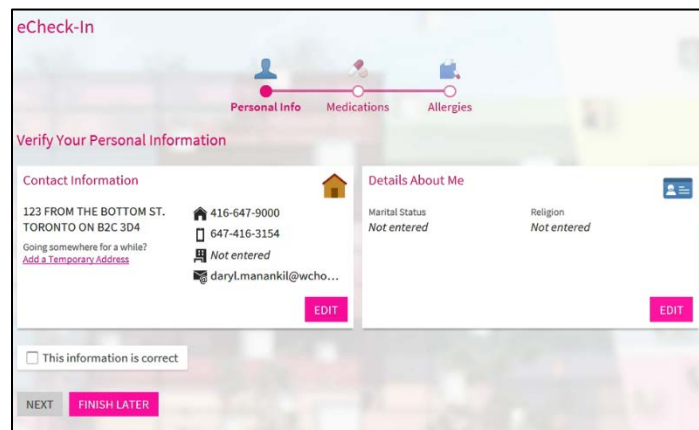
eCheck-In

Personal Info
Medications
Allergies

Verify Your Personal Information

Contact Information

123 FROM THE BOTTOM ST.
TORONTO ON B2C 3D4

Going somewhere for a while?
Add a Temporary Address

416-647-9000
647-416-3154
Not entered
daryl.manankil@wcho...

EDIT

Details About Me

Marital Status
Not entered

Religion
Not entered

EDIT

This information is correct

NEXT
FINISH LATER